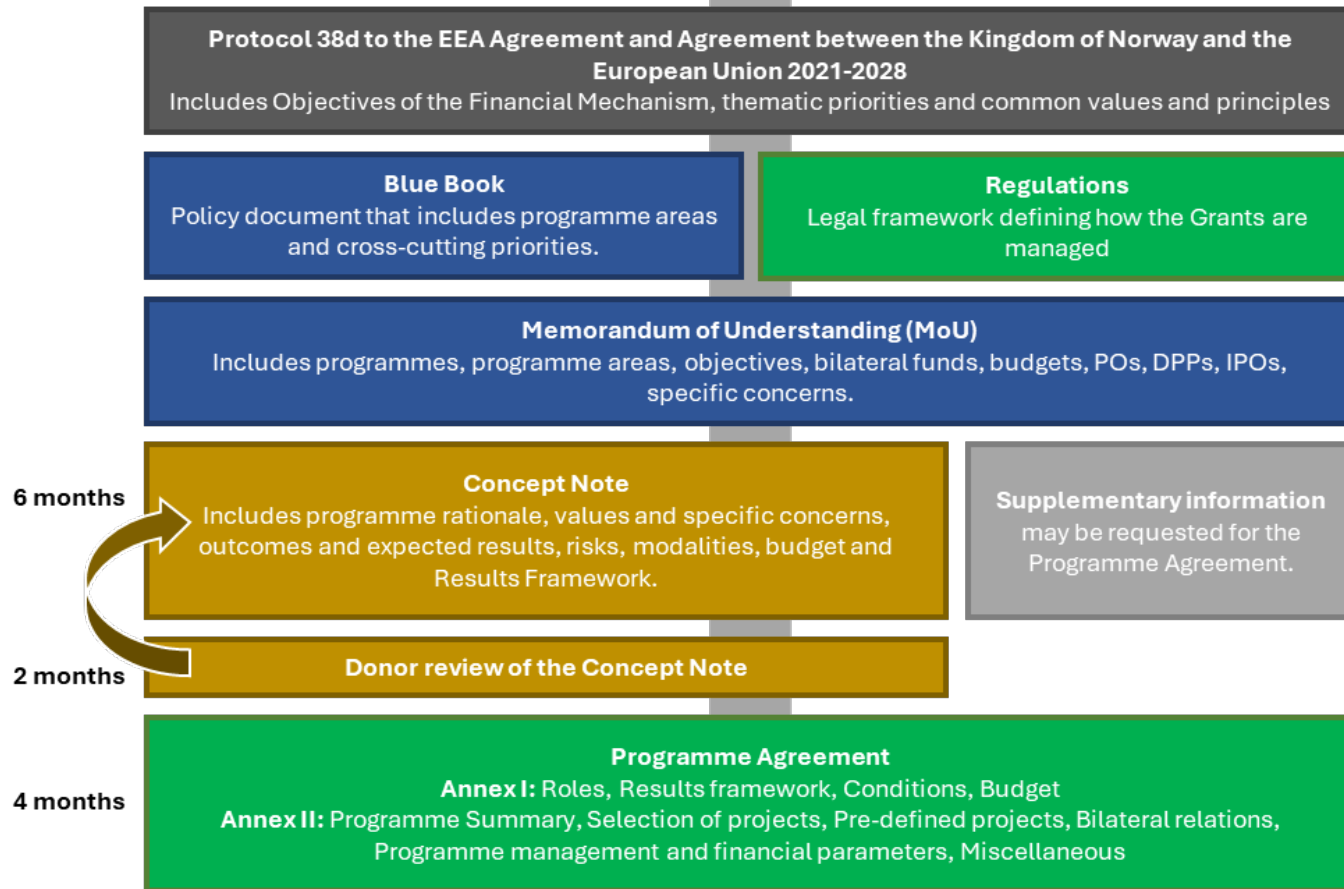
**Protocol 38d to the EEA Agreement and Agreement between the Kingdom of Norway and the European Union 2021-2028**
Includes Objectives of the Financial Mechanism, thematic priorities and common values and principles

**Blue Book**
Policy document that includes programme areas and cross-cutting priorities.

**Regulations**
Legal framework defining how the Grants are managed

**Memorandum of Understanding (MoU)**
Includes programmes, programme areas, objectives, bilateral funds, budgets, POs, DPPs, IPOs, specific concerns.

6 months

**Concept Note**
Includes programme rationale, values and specific concerns, outcomes and expected results, risks, modalities, budget and Results Framework.

**Supplementary information**
may be requested for the Programme Agreement.

2 months

**Donor review of the Concept Note**

4 months

**Programme Agreement**
**Annex I:** Roles, Results framework, Conditions, Budget
**Annex II:** Programme Summary, Selection of projects, Pre-defined projects, Bilateral relations, Programme management and financial parameters, Miscellaneous